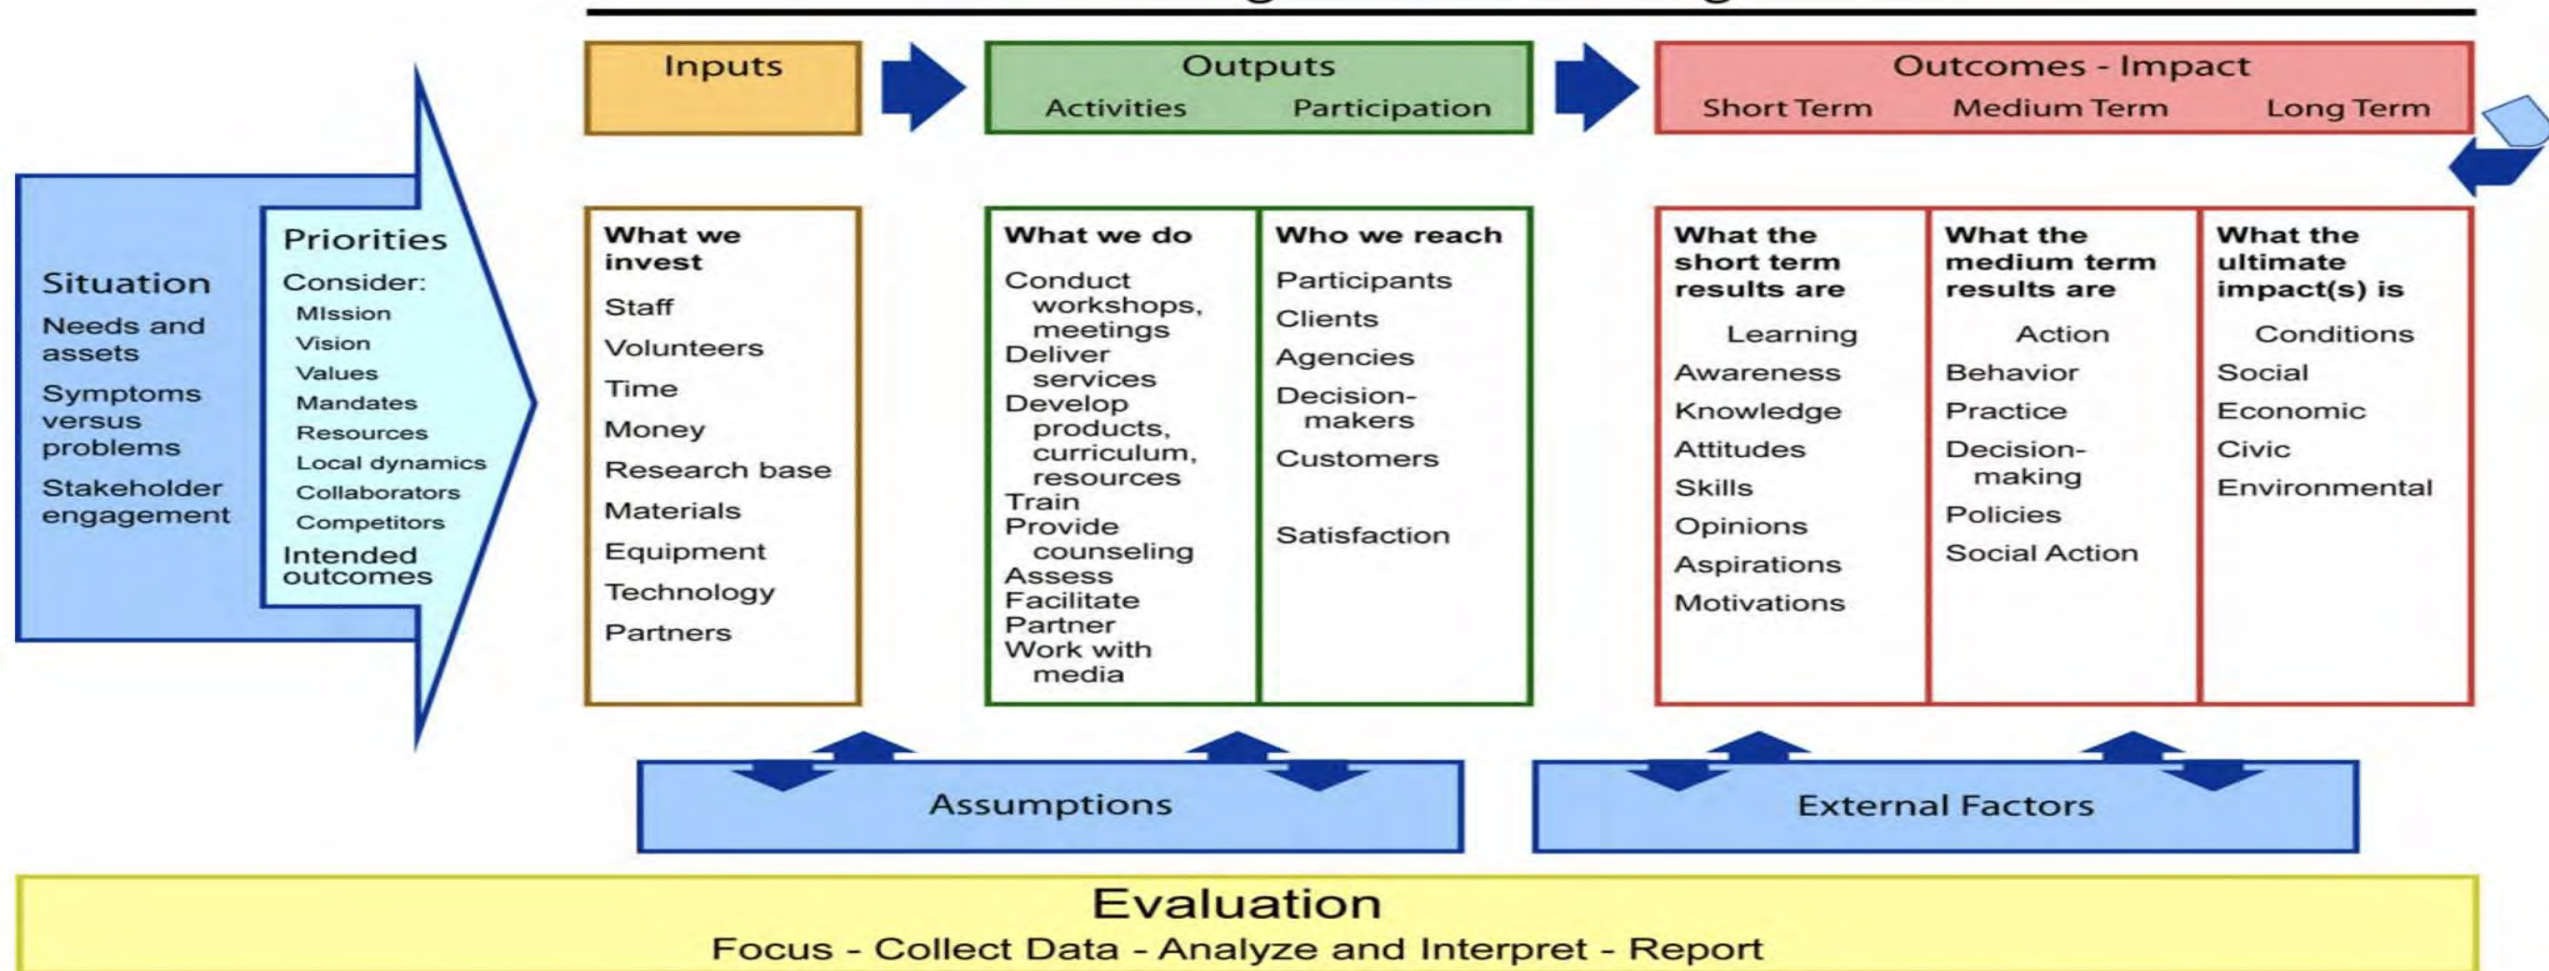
Situation
Needs and assets
Symptoms versus problems
Stakeholder engagement

Priorities
Consider:
MIssion
Vision
Values
Mandates
Resources
Local dynamics
Collaborators
Competitors
Intended outcomes

Inputs

What we invest
Staff
Volunteers
Time
Money
Research base
Materials
Equipment
Technology
Partners

Outputs
Activities
Participation

What we do
Conduct workshops, meetings
Deliver services
Develop products, curriculum, resources
Train
Provide counseling
Assess
Facilitate
Partner
Work with media

Who we reach
Participants
Clients
Agencies
Decision-makers
Customers

Satisfaction

Outcomes - Impact
Short Term
Medium Term
Long Term

What the short term results are
Learning
Awareness
Knowledge
Attitudes
Skills
Opinions
Aspirations
Motivations

What the medium term results are
Action
Behavior
Practice
Decision-making
Policies
Social Action

What the ultimate impact(s) is
Conditions
Social
Economic
Civic
Environmental

Assumptions

External Factors

Evaluation
Focus - Collect Data - Analyze and Interpret - Report